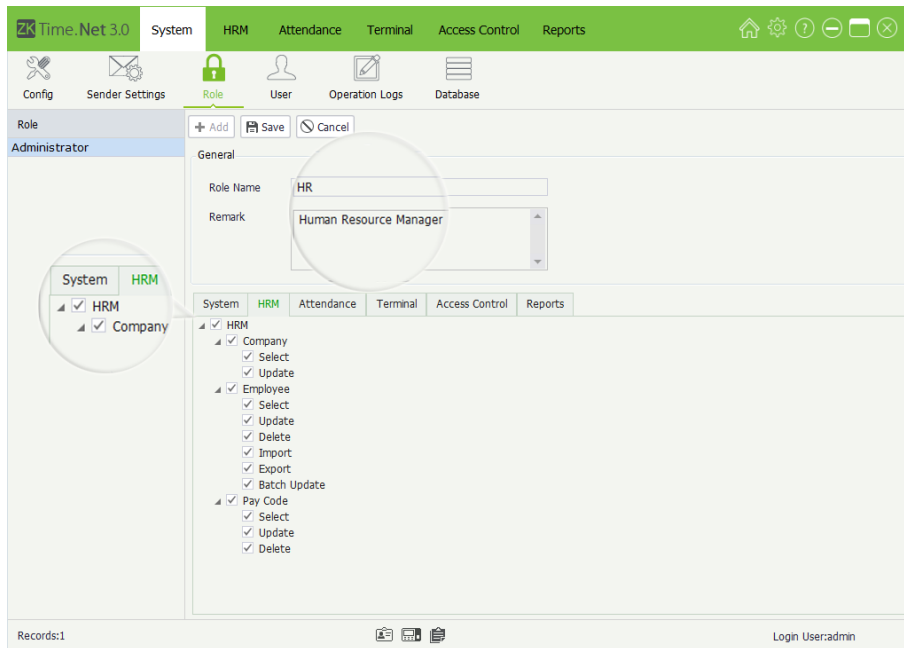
ZK Time.Net 3.0 System HRM Attendance Terminal Access Control Reports

Config Sender Settings Role User Operation Logs Database

Role
Administrator

+ Add Save Cancel

General

Role Name HR

Remark Human Resource Manager

System HRM
HRM
Company

System HRM Attendance Terminal Access Control Reports

HRM
Company
Select
Update
Employee
Select
Update
Delete
Import
Export
Batch Update
Pay Code
Select
Update
Delete

Records:1

Login User:admin